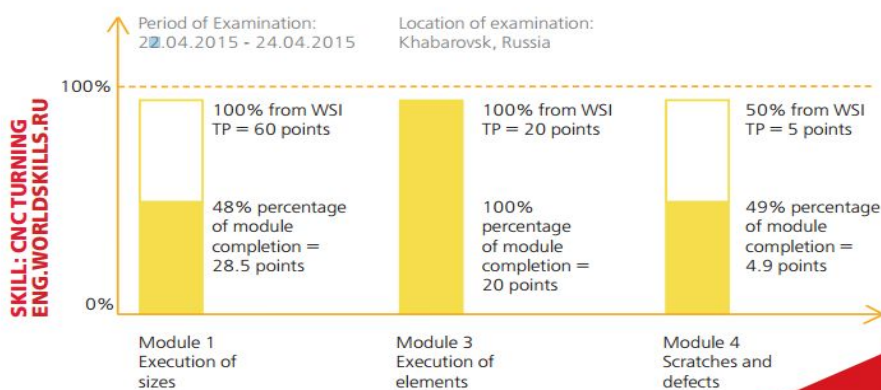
SKILL: CNC TURNING
ENG.WORLDSKILLS.RU

Period of Examination:
2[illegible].04.2015 - 24.04.2015

Location of examination:
Khabarovsk, Russia

100%

0%

100% from WSI
TP = 60 points

48% percentage of module completion = 28.5 points

100% from WSI
TP = 20 points

100% percentage of module completion = 20 points

50% from WSI
TP = 5 points

49% percentage of module completion = 4.9 points

Module 1
Execution of sizes

Module 3
Execution of elements

Module 4
Scratches and defects